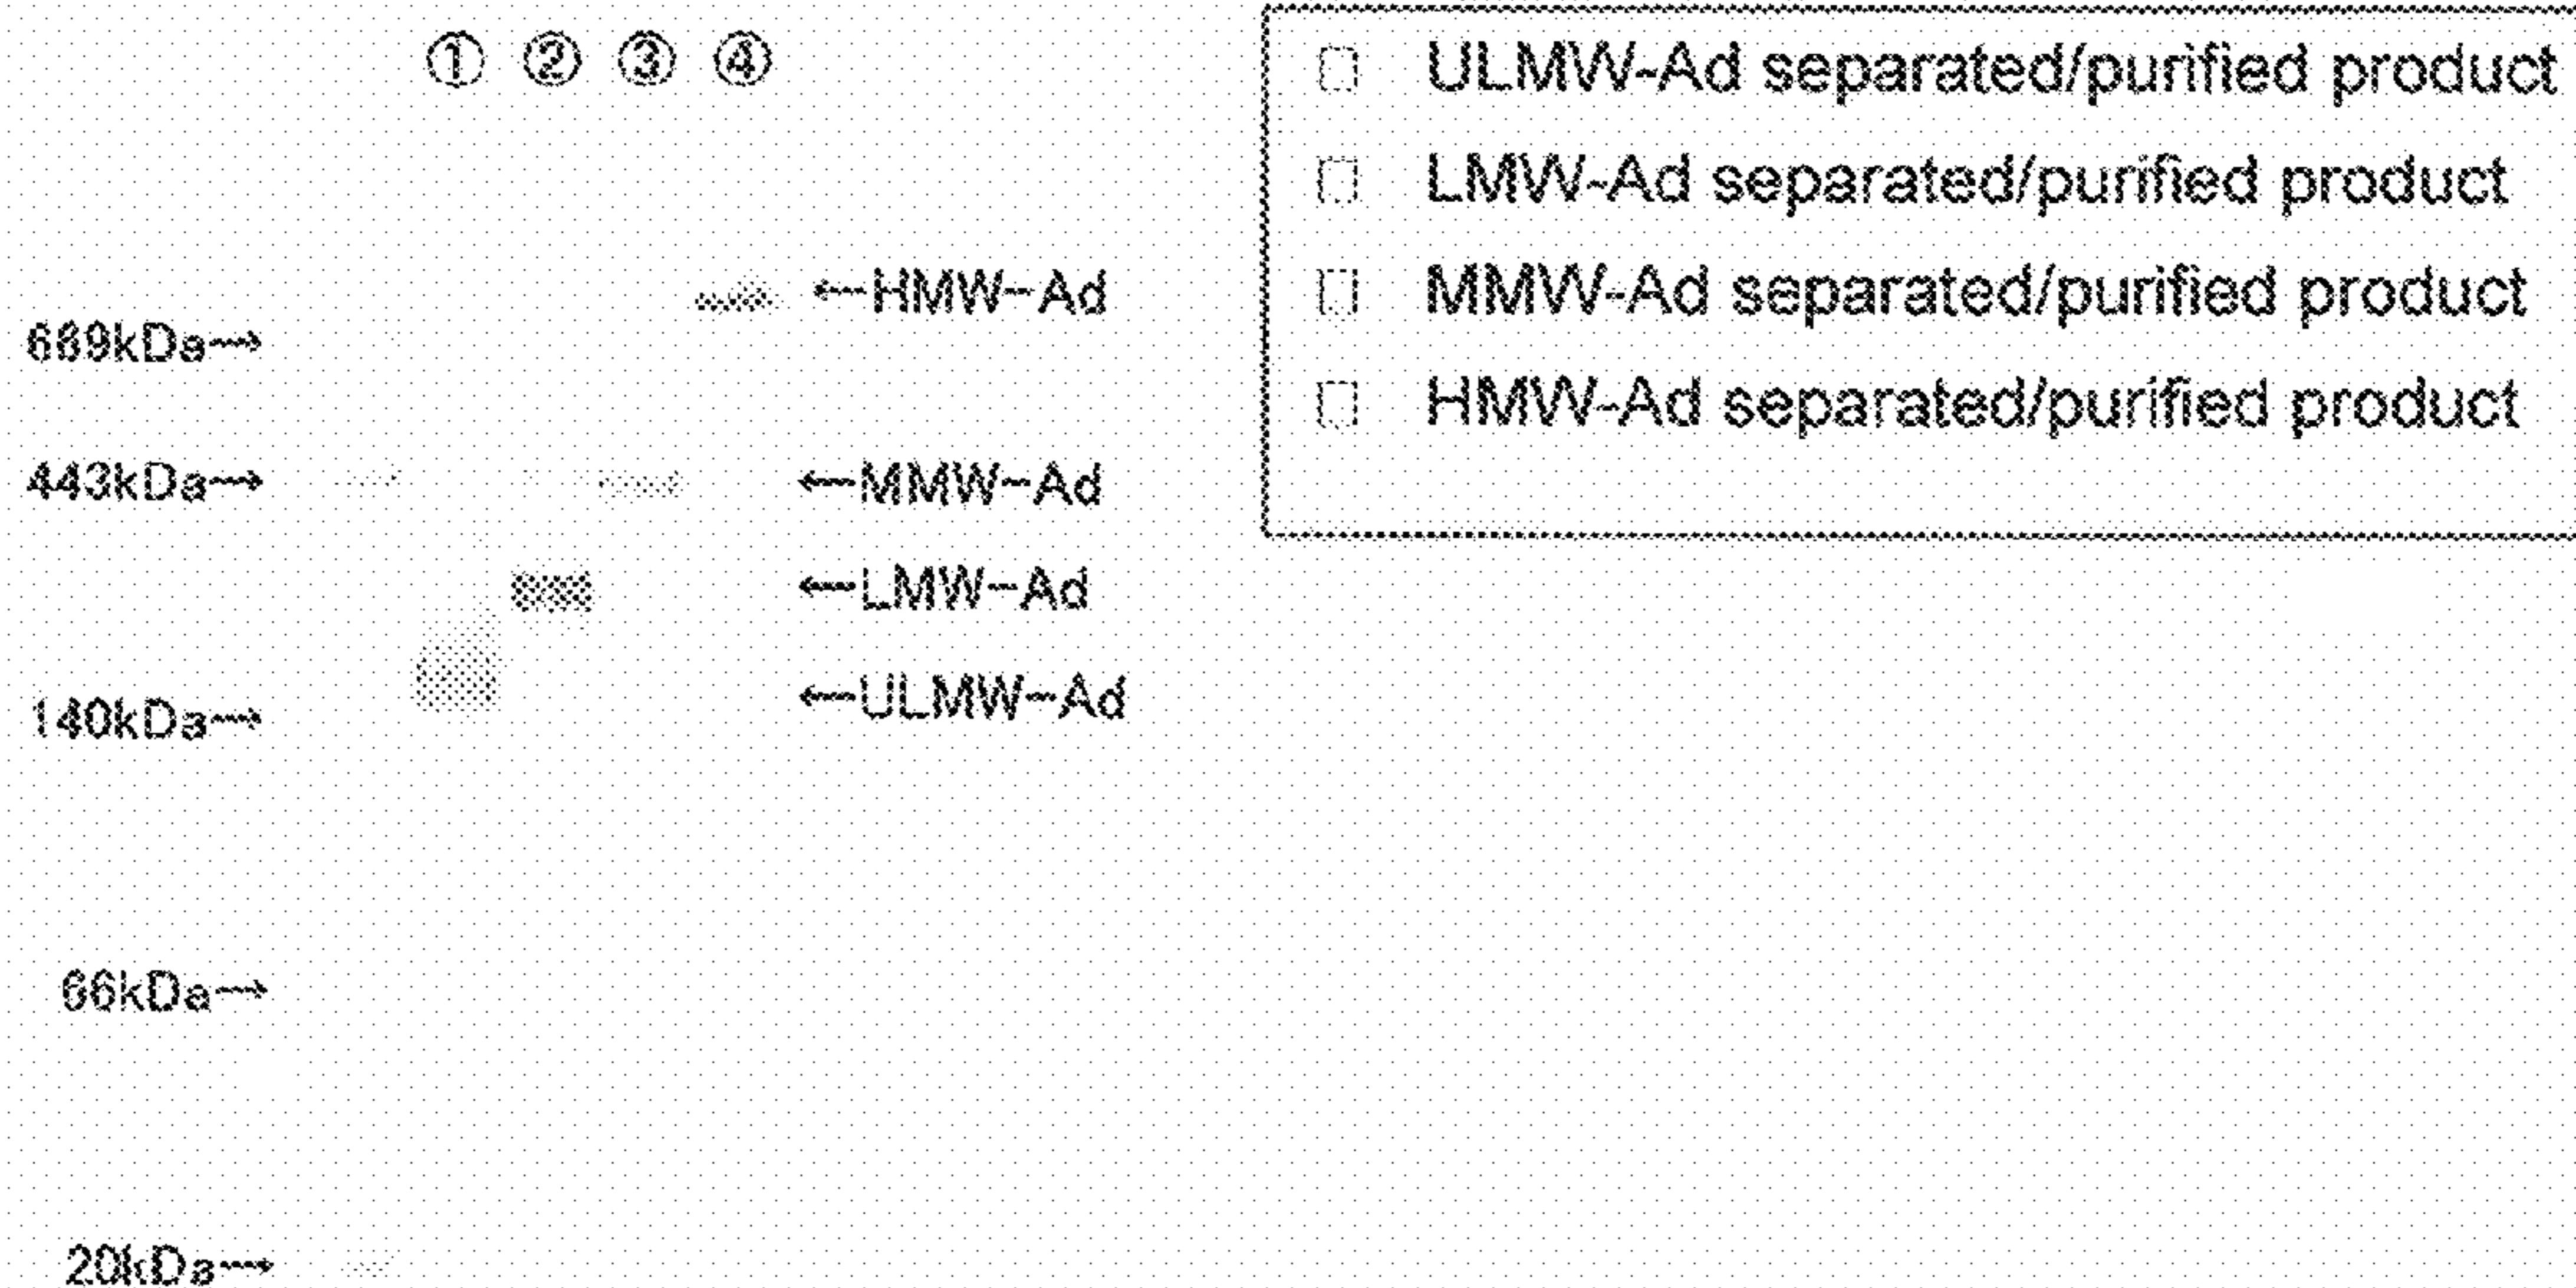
① ② ③ ④

□ ULMW-Ad separated/purified product
□ LMW-Ad separated/purified product
□ MMW-Ad separated/purified product
□ HMW-Ad separated/purified product

←HMW-Ad
669kDa→
443kDa→ ←MMW-Ad
←LMW-Ad
←ULMW-Ad
140kDa→
66kDa→
20kDa→